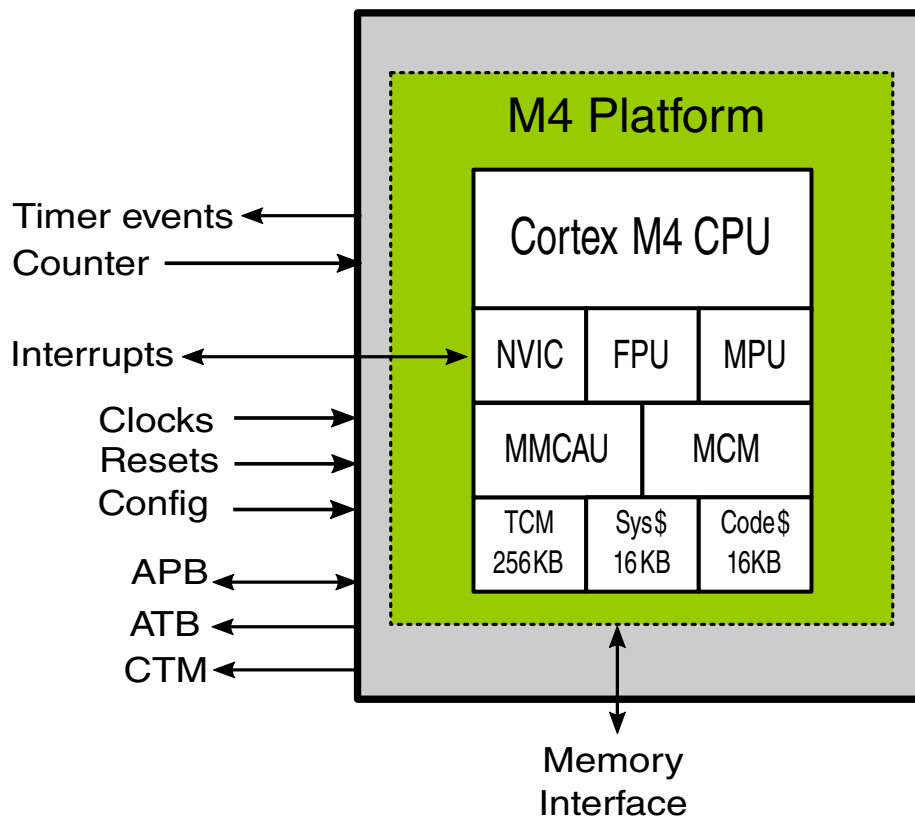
M4 Platform

Cortex M4 CPU

| NVIC | FPU | MPU |
|---|---|---|

| MMCAU | MCM |
|---|---|

| TCM 256KB | Sys$ 16KB | Code$ 16KB |
|---|---|---|

Timer events
Counter
Interrupts
Clocks
Resets
Config
APB
ATB
CTM

Memory Interface